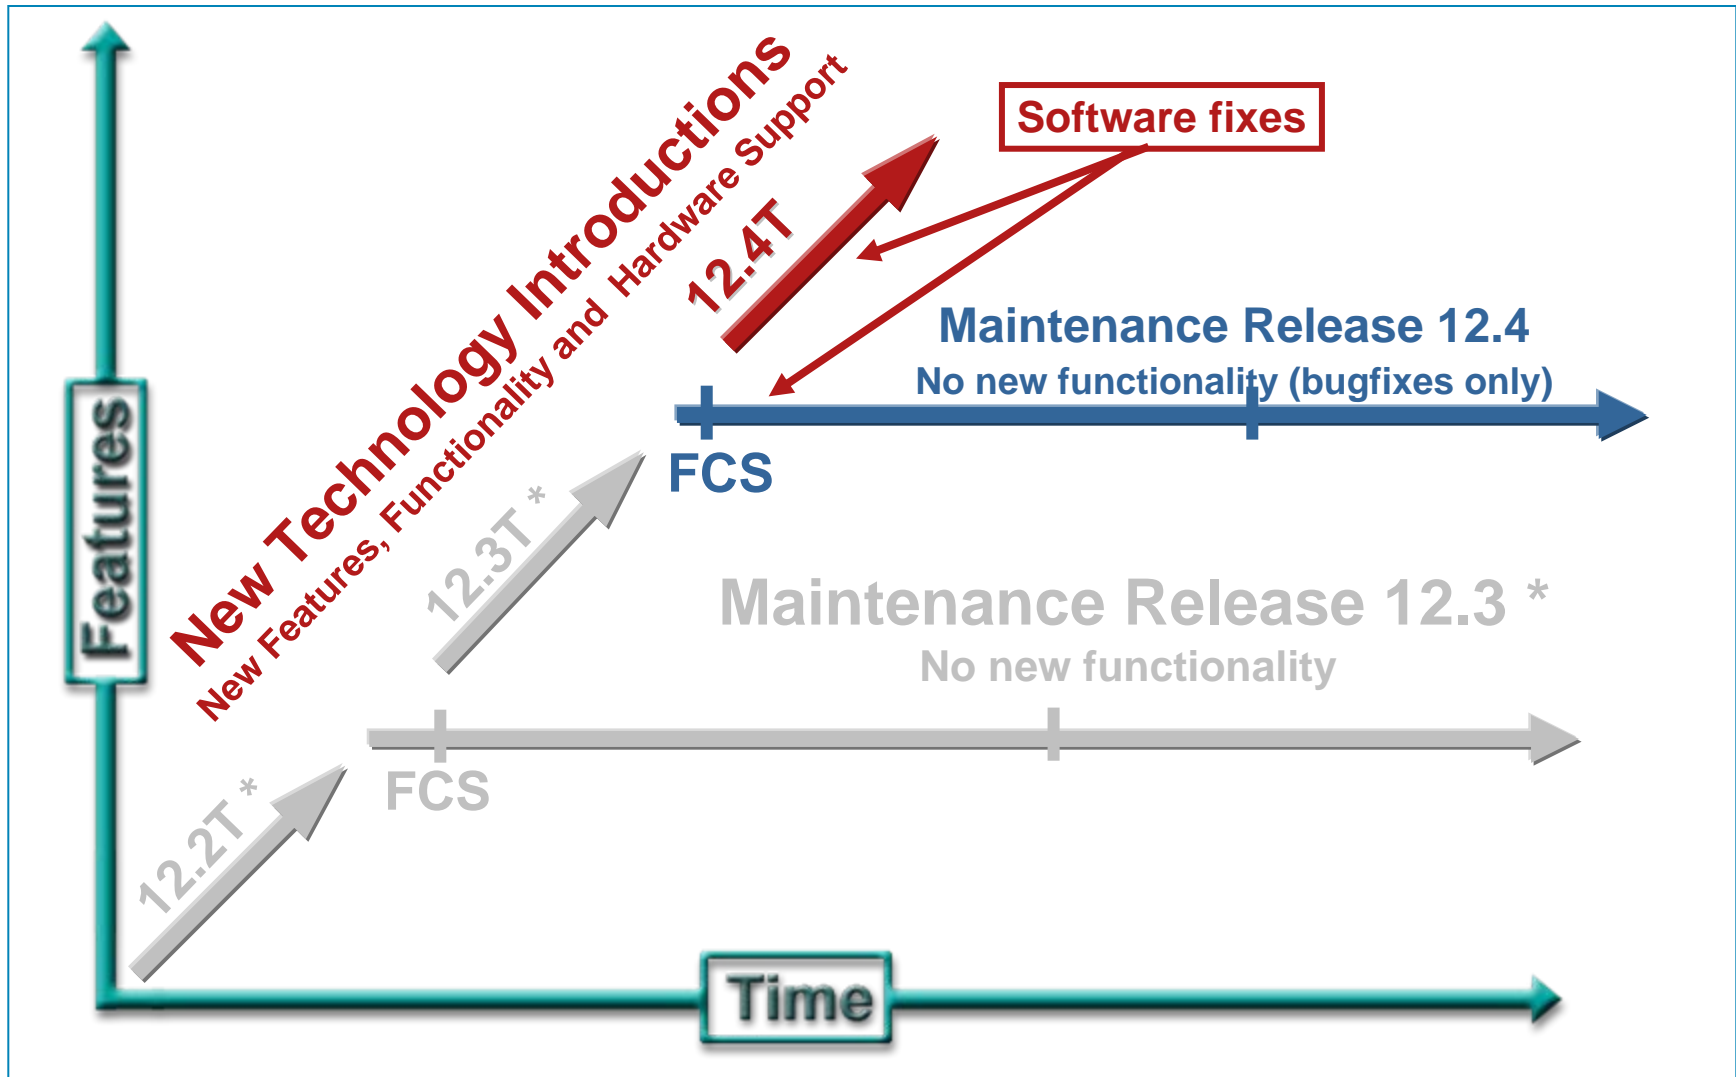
Features

New Technology Introductions
New Features, Functionality and Hardware Support

Software fixes

12.4T

Maintenance Release 12.4
No new functionality (bugfixes only)

FCS

12.3T *

Maintenance Release 12.3 *
No new functionality

12.2T *

FCS

Time